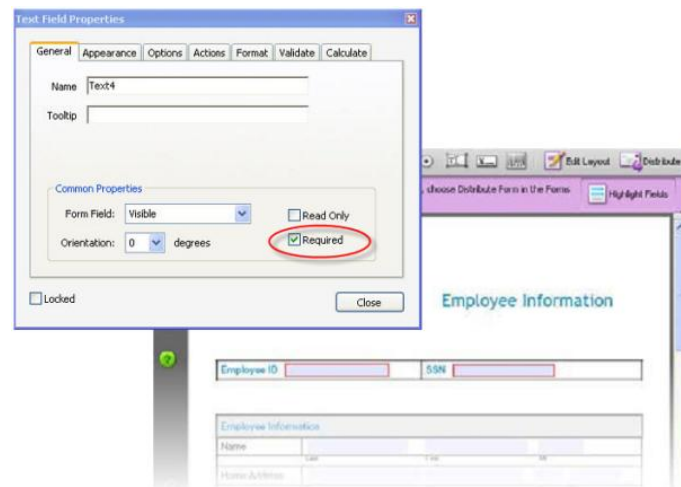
Text Field Properties

General Appearance Options Actions Format Validate Calculate

Name Text4

Tooltip

Common Properties

Form Field: Visible

Read Only

Orientation: 0 degrees

Required

Locked

Close

Edit Layout Distribute

, choose Distribute Form in the Forms

Highlight Fields

Employee Information

Employee ID

SSN

Employee Information

Name

Home Address